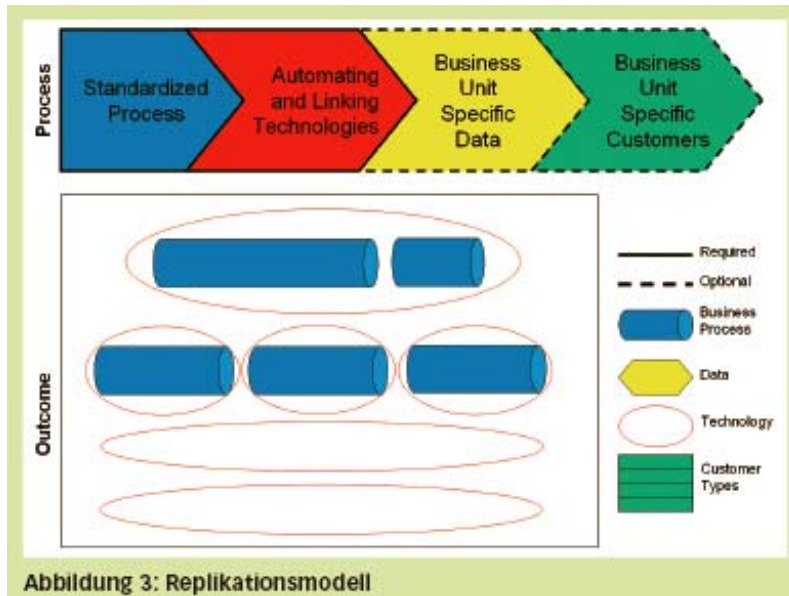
Process

Standardized Process

Automating and Linking Technologies

Business Unit Specific Data

Business Unit Specific Customers

Outcome

Required

Optional

Business Process

Data

Technology

Customer Types

Abbildung 3: Replikationsmodell